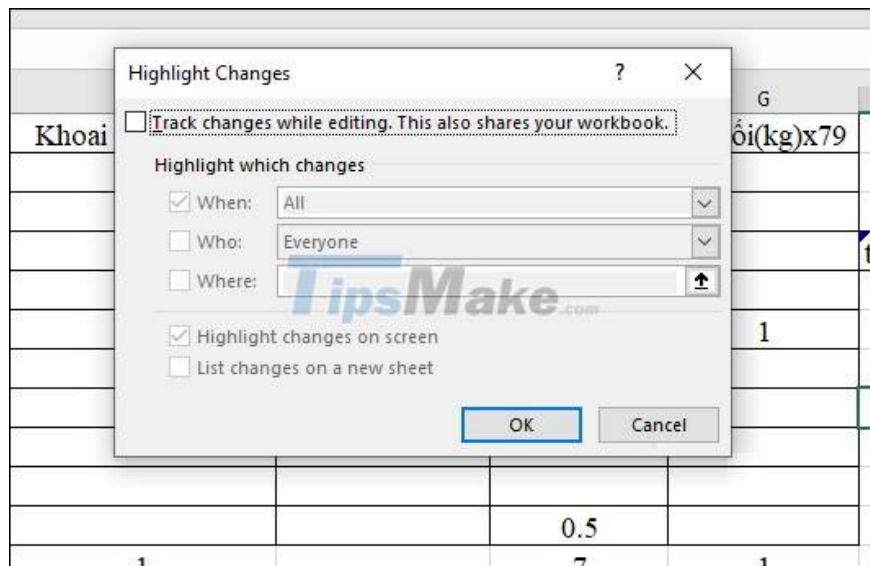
Highlight Changes

?

×

G

Khoai

Track changes while editing. This also shares your workbook.

ối(kg)x79

Highlight which changes

When: All

Who: Everyone

Where:

TipsMake.com

1

Highlight changes on screen

List changes on a new sheet

OK

Cancel

0.5

1

7

1